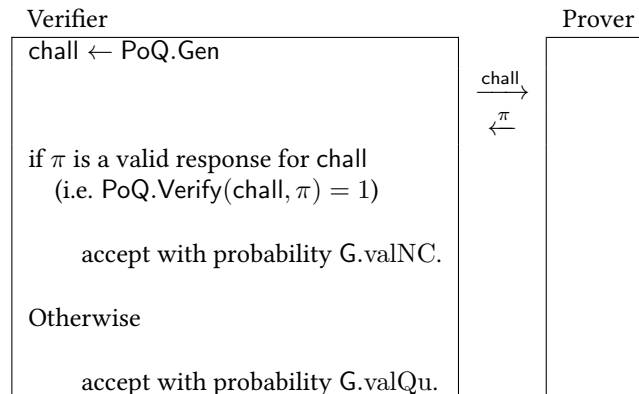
Verifier

$\mathsf{chall} \leftarrow \mathsf{PoQ.Gen}$

if $\pi$ is a valid response for $\mathsf{chall}$ (i.e. $\mathsf{PoQ.Verify}(\mathsf{chall}, \pi) = 1$)

accept with probability $\mathsf{G}.\mathrm{valNC}$.

Otherwise

accept with probability $\mathsf{G}.\mathrm{valQu}$.

$\xrightarrow{\mathsf{chall}}$

$\xleftarrow{\pi}$

Prover